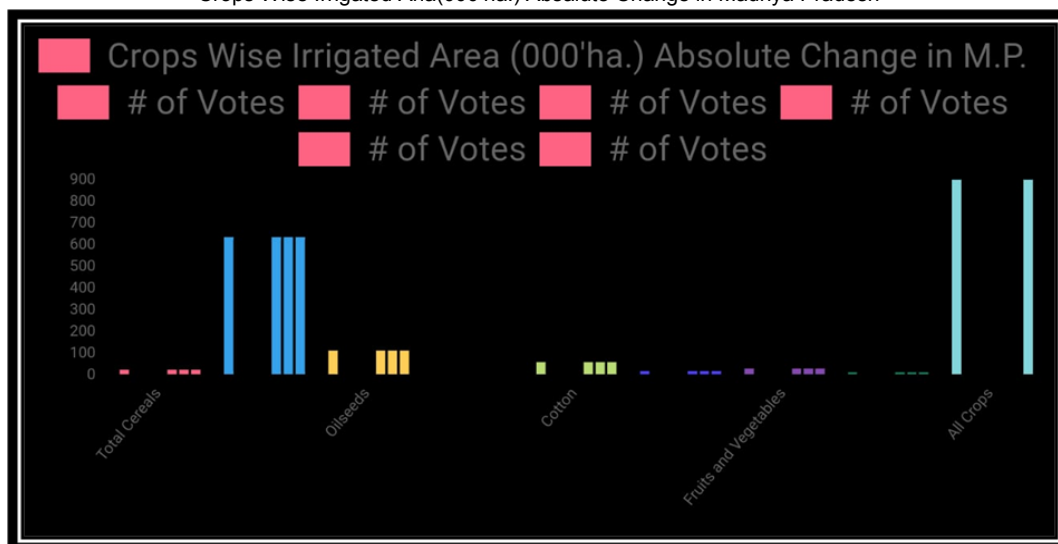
Crops Wise Irrigated Ara(000'ha.) Absolute Change in Madhya Pradesh

Crops Wise Irrigated Area (000'ha.) Absolute Change in M.P.
# of Votes # of Votes # of Votes # of Votes
# of Votes # of Votes

900
800
700
600
500
400
300
200
100
0

Total Cereals
Oilseeds
Cotton
Fruits and Vegetables
All Crops